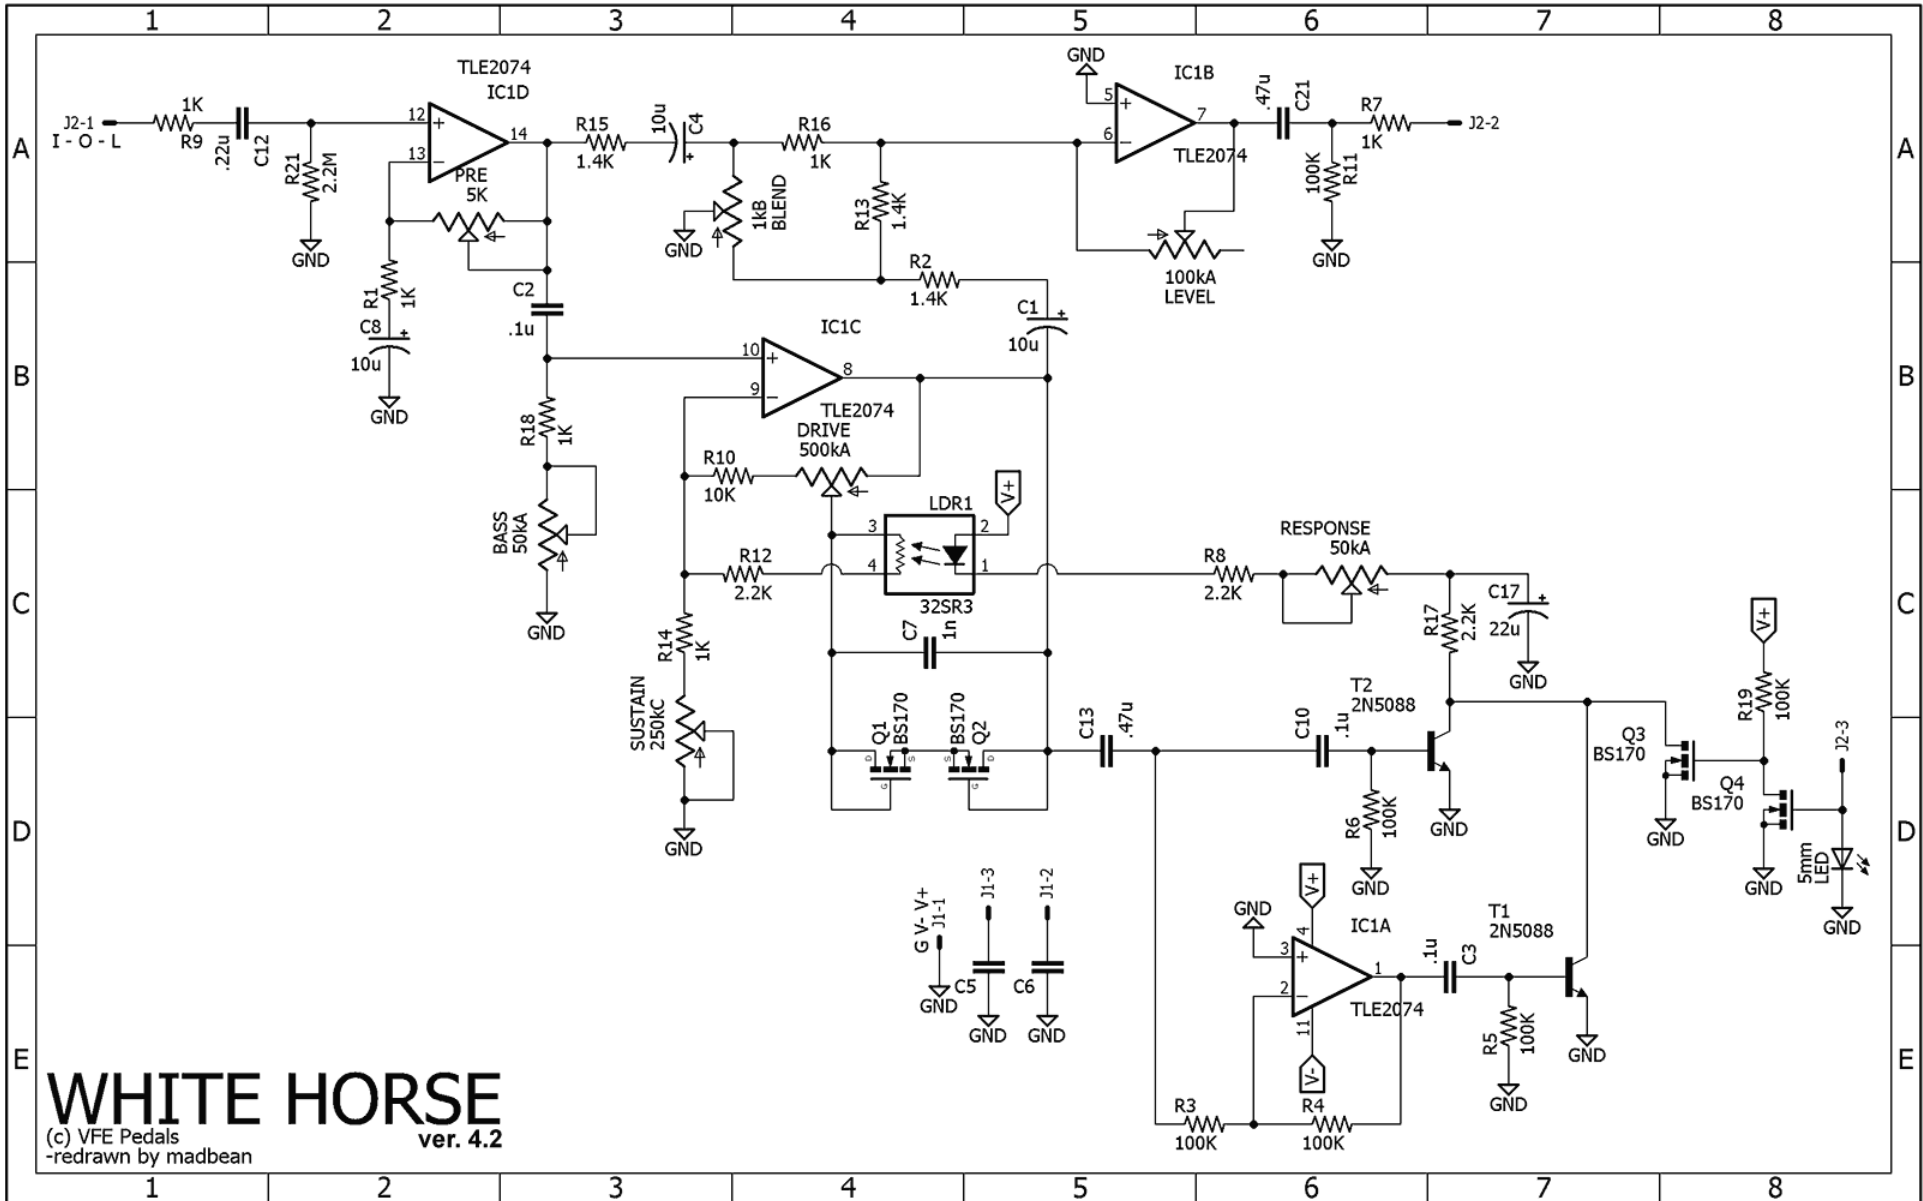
1 2 3 4 5 6 7 8

A B C D E

J2-1
I - O - L
1K
R9
.22u
C12
R21
2.2M
GND
TLE2074
IC1D
12
13
14
PRE
5K
R1
1K
C8
10u
GND
C2
.1u
R15
1.4K
10u
C4
1kB
BLEND
GND
R16
1K
R13
1.4K
R2
1.4K
C1
10u
GND
IC1B
5
6
7
TLE2074
100kA
LEVEL
.47u
C21
R7
1K
J2-2
100K
R11
GND
IC1C
10
9
8
TLE2074
R18
1K
BASS
50kA
GND
R10
10K
DRIVE
500kA
LDR1
V+
3
2
4
1
32SR3
R12
2.2K
R8
2.2K
RESPONSE
50kA
C17
22u
GND
R17
2.2K
R14
1K
SUSTAIN
250kC
GND
C7
1n
Q1
BS170
BS170
Q2
C13
.47u
C10
.1u
T2
2N5088
R6
100K
GND
GND
V+
R19
100K
Q3
BS170
GND
Q4
BS170
J2-3
GND
5mm
LED
GND
G V- V+
J1-1
J1-3
J1-2
GND
C5
GND
C6
GND
GND
V+
IC1A
3
4
2
1
11
TLE2074
V-
.1u
C3
T1
2N5088
R5
100K
GND
GND
R3
100K
R4
100K
WHITE HORSE
(c) VFE Pedals
-redrawn by madbean
ver. 4.2